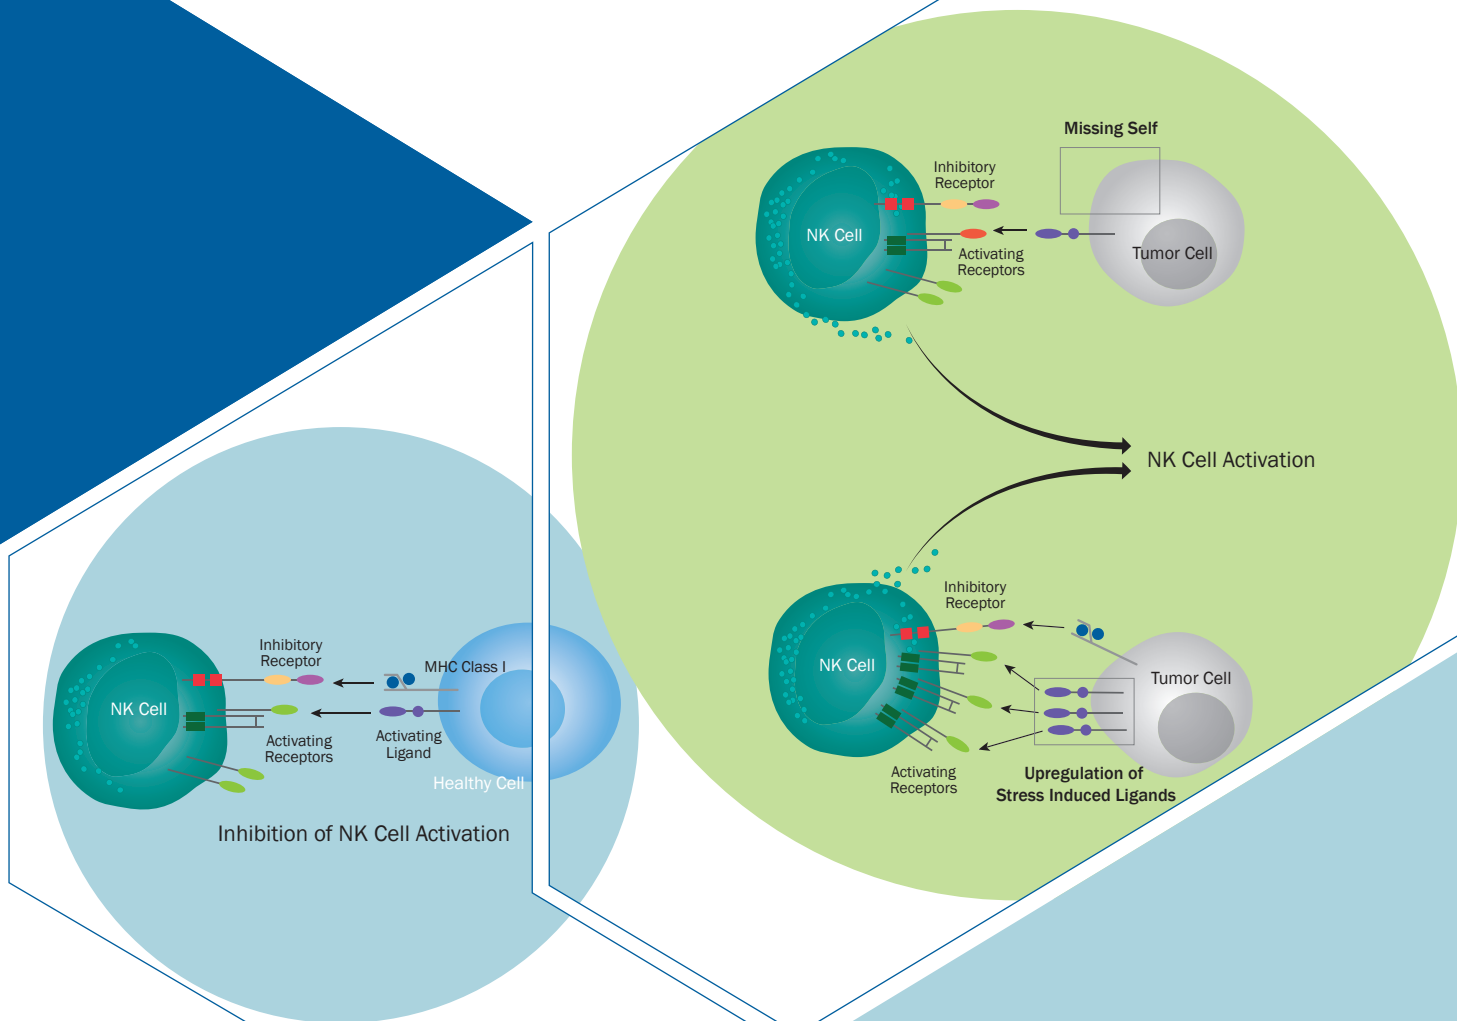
Missing Self

Inhibitory Receptor

NK Cell

Activating Receptors

Tumor Cell

NK Cell Activation

Inhibitory Receptor

NK Cell

Tumor Cell

Activating Receptors

Upregulation of Stress Induced Ligands

Inhibitory Receptor

MHC Class I

NK Cell

Activating Receptors

Activating Ligand

Healthy Cell

Inhibition of NK Cell Activation